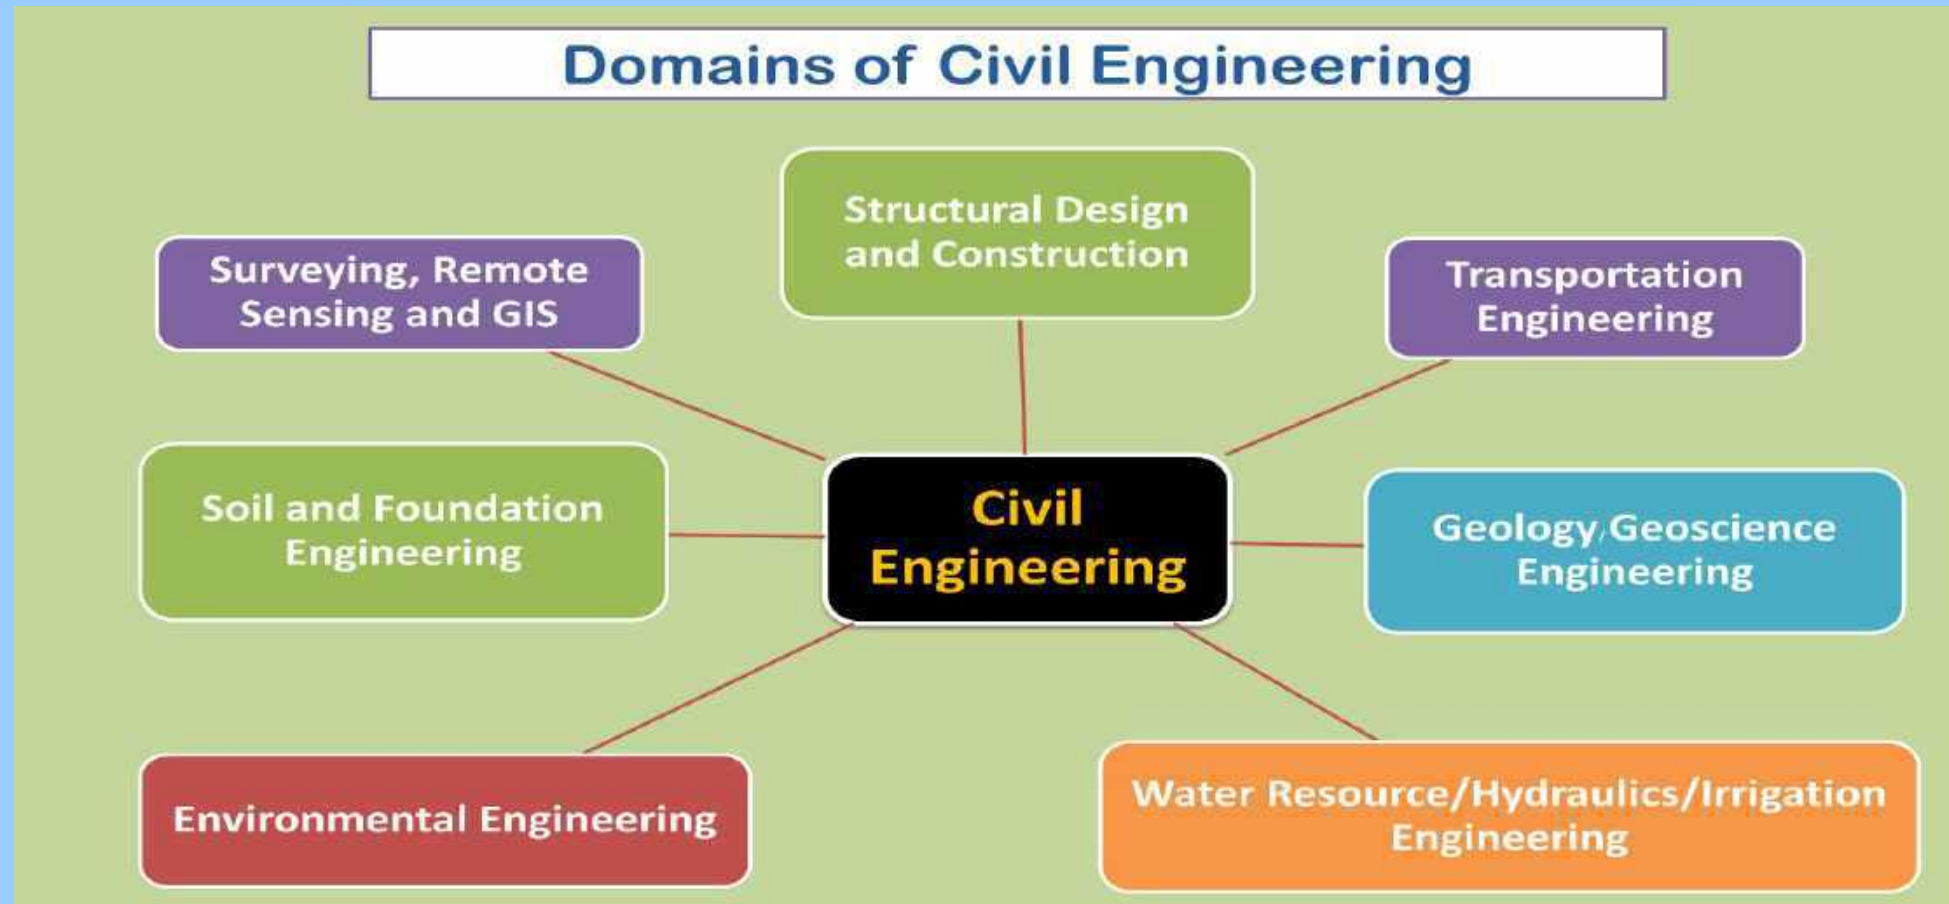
Domains of Civil Engineering

Structural Design and Construction

Surveying, Remote Sensing and GIS

Transportation Engineering

Soil and Foundation Engineering

Civil Engineering

Geology/Geoscience Engineering

Environmental Engineering

Water Resource/Hydraulics/Irrigation Engineering